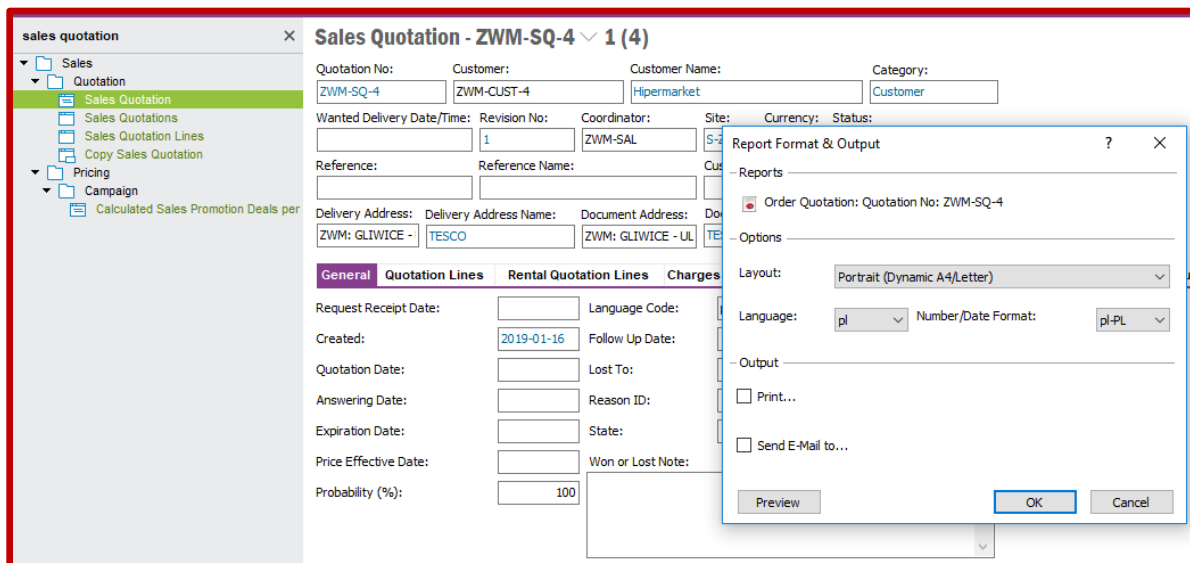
sales quotation ×

Sales
Quotation
Sales Quotation
Sales Quotations
Sales Quotation Lines
Copy Sales Quotation
Pricing
Campaign
Calculated Sales Promotion Deals per

Sales Quotation - ZWM-SQ-4 1 (4)

Quotation No: ZWM-SQ-4
Customer: ZWM-CUST-4
Customer Name: Hipermarket
Category: Customer
Wanted Delivery Date/Time:
Revision No: 1
Coordinator: ZWM-SAL
Site: S-Z
Currency:
Status:
Reference:
Reference Name:
Cus
Delivery Address: ZWM: GLIWICE -
Delivery Address Name: TESCO
Document Address: ZWM: GLIWICE - UL
Doc TES

General | Quotation Lines | Rental Quotation Lines | Charges

Request Receipt Date:
Created: 2019-01-16
Quotation Date:
Answering Date:
Expiration Date:
Price Effective Date:
Probability (%): 100
Language Code:
Follow Up Date:
Lost To:
Reason ID:
State:
Won or Lost Note:

Report Format & Output ? ×
Reports
Order Quotation: Quotation No: ZWM-SQ-4
Options
Layout: Portrait (Dynamic A4/Letter)
Language: pl
Number/Date Format: pl-PL
Output
Print...
Send E-Mail to...
Preview
OK
Cancel